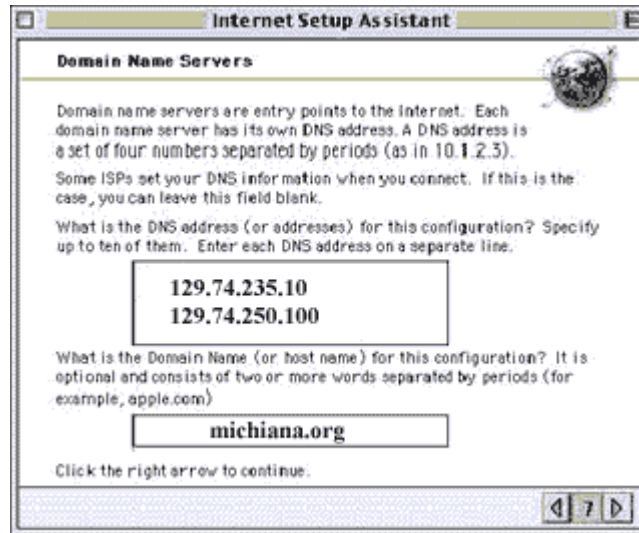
Internet Setup Assistant

Domain Name Servers

Domain name servers are entry points to the Internet. Each domain name server has its own DNS address. A DNS address is a set of four numbers separated by periods (as in 10.1.2.3).

Some ISPs set your DNS information when you connect. If this is the case, you can leave this field blank.

What is the DNS address (or addresses) for this configuration? Specify up to ten of them. Enter each DNS address on a separate line.

129.74.235.10
129.74.250.100

What is the Domain Name (or host name) for this configuration? It is optional and consists of two or more words separated by periods (for example, apple.com)

michiana.org

Click the right arrow to continue.

7